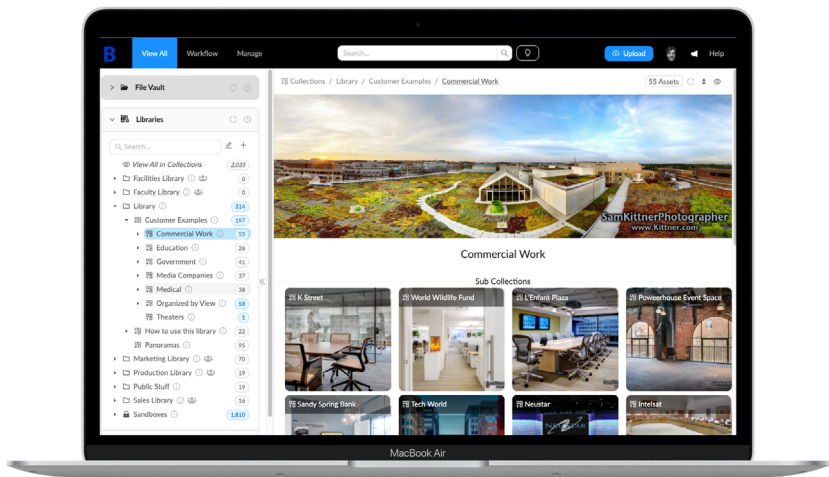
B View All Workflow Manage Search... Upload Help

File Vault

Libraries

Search...

View All in Collections 2,035
Facilities Library 0
Faculty Library 0
Library 314
Customer Examples 197
Commercial Work 55
Education 26
Government 41
Media Companies 37
Medical 38
Organized by View 58
Theaters 1
How to use this library 22
Panoramas 95
Marketing Library 70
Production Library 19
Public Stuff 19
Sales Library 16
Sandboxes 1,810

Collections / Library / Customer Examples / Commercial Work 55 Assets

SamKittnerPhotographer
www.Kittner.com

Commercial Work

Sub Collections

K Street
World Wildlife Fund
L'Enfant Plaza
Powerhouse Event Space
Sandy Spring Bank
Tech World
Neustar
Intelsat

MacBook Air